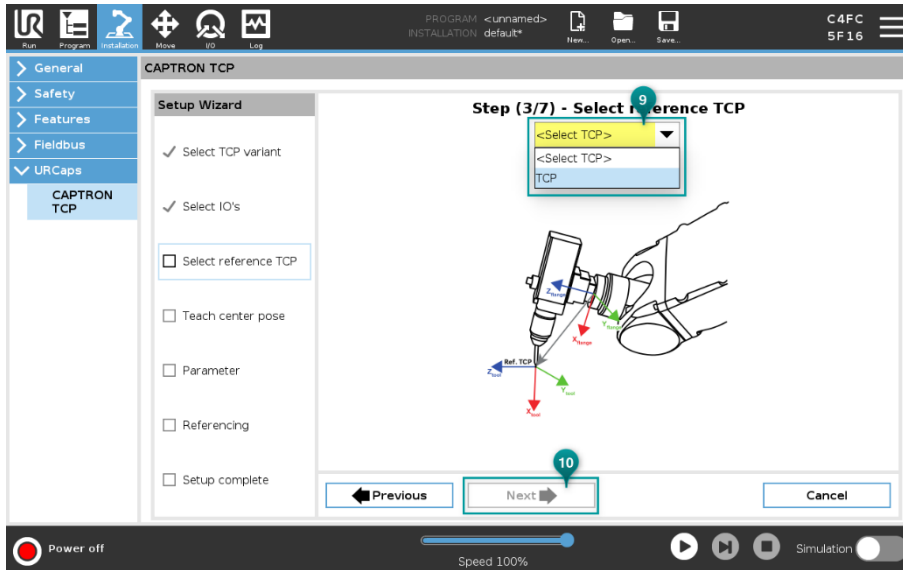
Run Program Installation Move I/O Log

PROGRAM <unnamed>
INSTALLATION default*

New... Open... Save...

C4FC
5F16

General
Safety
Features
Fieldbus
URCaps
CAPTRON TCP

CAPTRON TCP

Setup Wizard

Select TCP variant

Select IO's

Select reference TCP

Teach center pose

Parameter

Referencing

Setup complete

Step (3/7) - Select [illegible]erence TCP

9

<Select TCP>
<Select TCP>
TCP

$Z_{flange}$
$Y_{flange}$
$X_{flange}$
Ref. TCP
$Z_{tool}$
$Y_{tool}$
$X_{tool}$

10

Previous

Next

Cancel

Power off

Speed 100%

Simulation